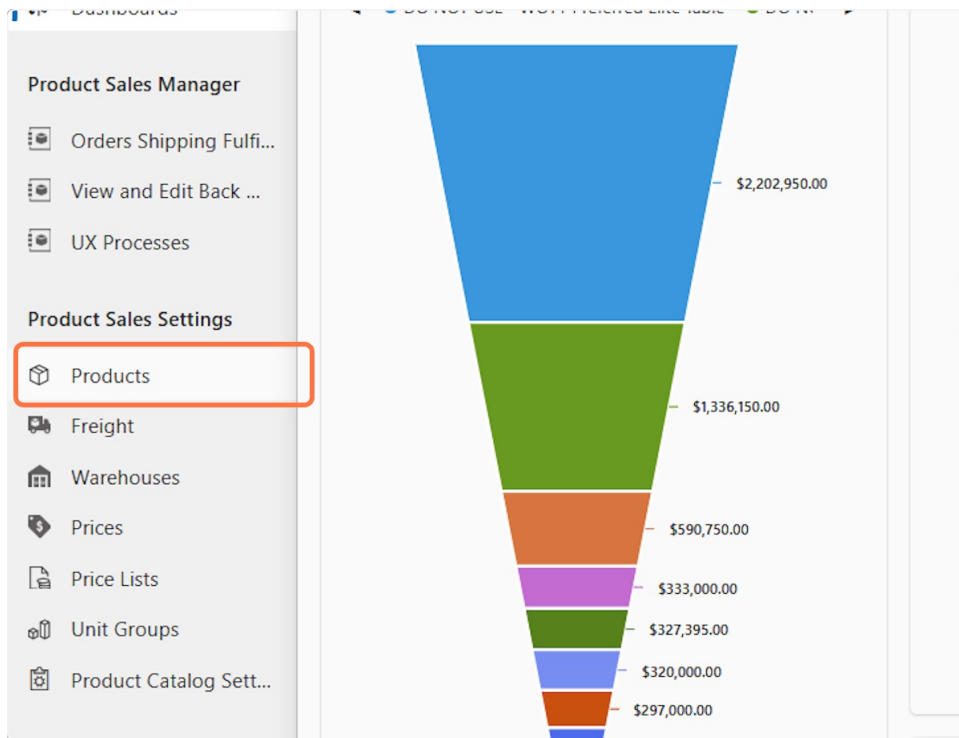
Dashboards

Product Sales Manager

Orders Shipping Fulfi...

View and Edit Back ...

UX Processes

Product Sales Settings

Products

Freight

Warehouses

Prices

Price Lists

Unit Groups

Product Catalog Sett...

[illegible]

$2,202,950.00

$1,336,150.00

$590,750.00

$333,000.00

$327,395.00

$320,000.00

$297,000.00